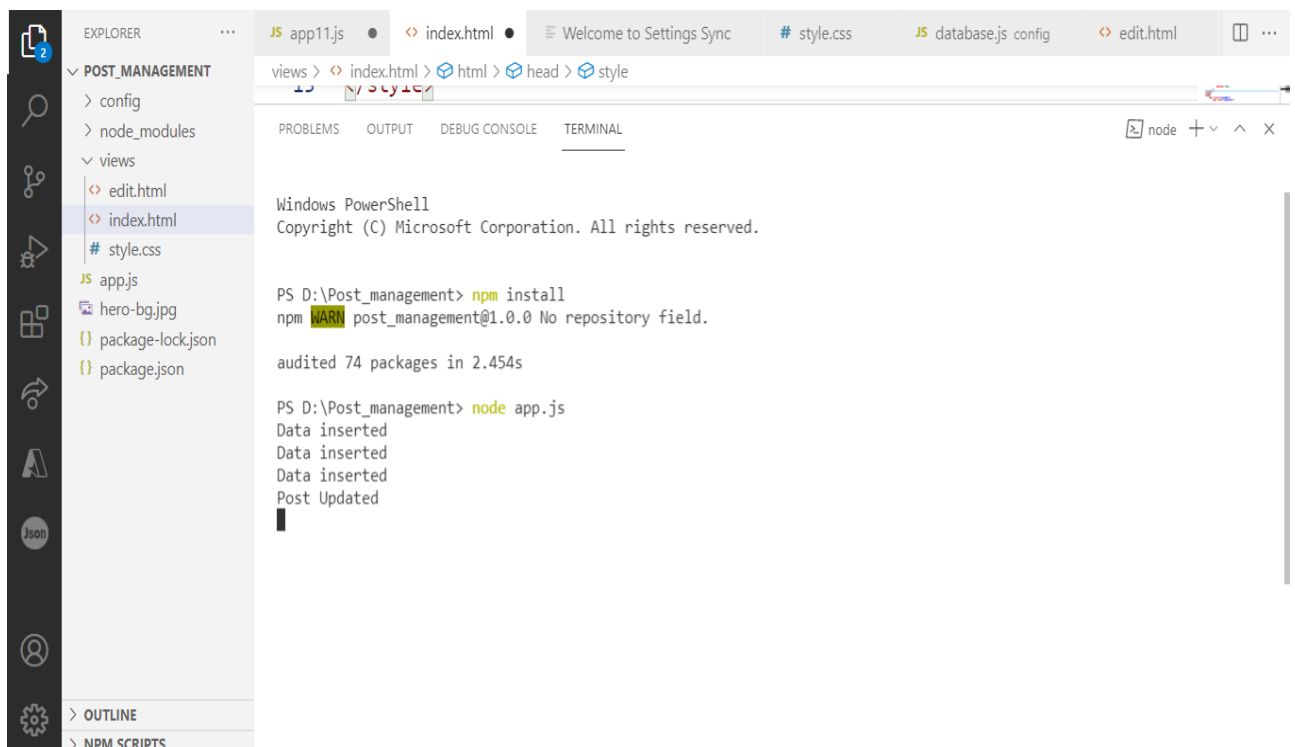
2

EXPLORER ···

POST_MANAGEMENT
config
node_modules
views
edit.html
index.html
style.css
app.js
hero-bg.jpg
package-lock.json
package.json

OUTLINE
NPM SCRIPTS

JS app11.js ● | index.html ● | Welcome to Settings Sync | # style.css | JS database.js config | edit.html

views > index.html > html > head > style

15 </style>

PROBLEMS OUTPUT DEBUG CONSOLE TERMINAL

node + ˅ ˄ ×

Windows PowerShell
Copyright (C) Microsoft Corporation. All rights reserved.

PS D:\Post_management> npm install
npm WARN post_management@1.0.0 No repository field.

audited 74 packages in 2.454s

PS D:\Post_management> node app.js
Data inserted
Data inserted
Data inserted
Post Updated

Json